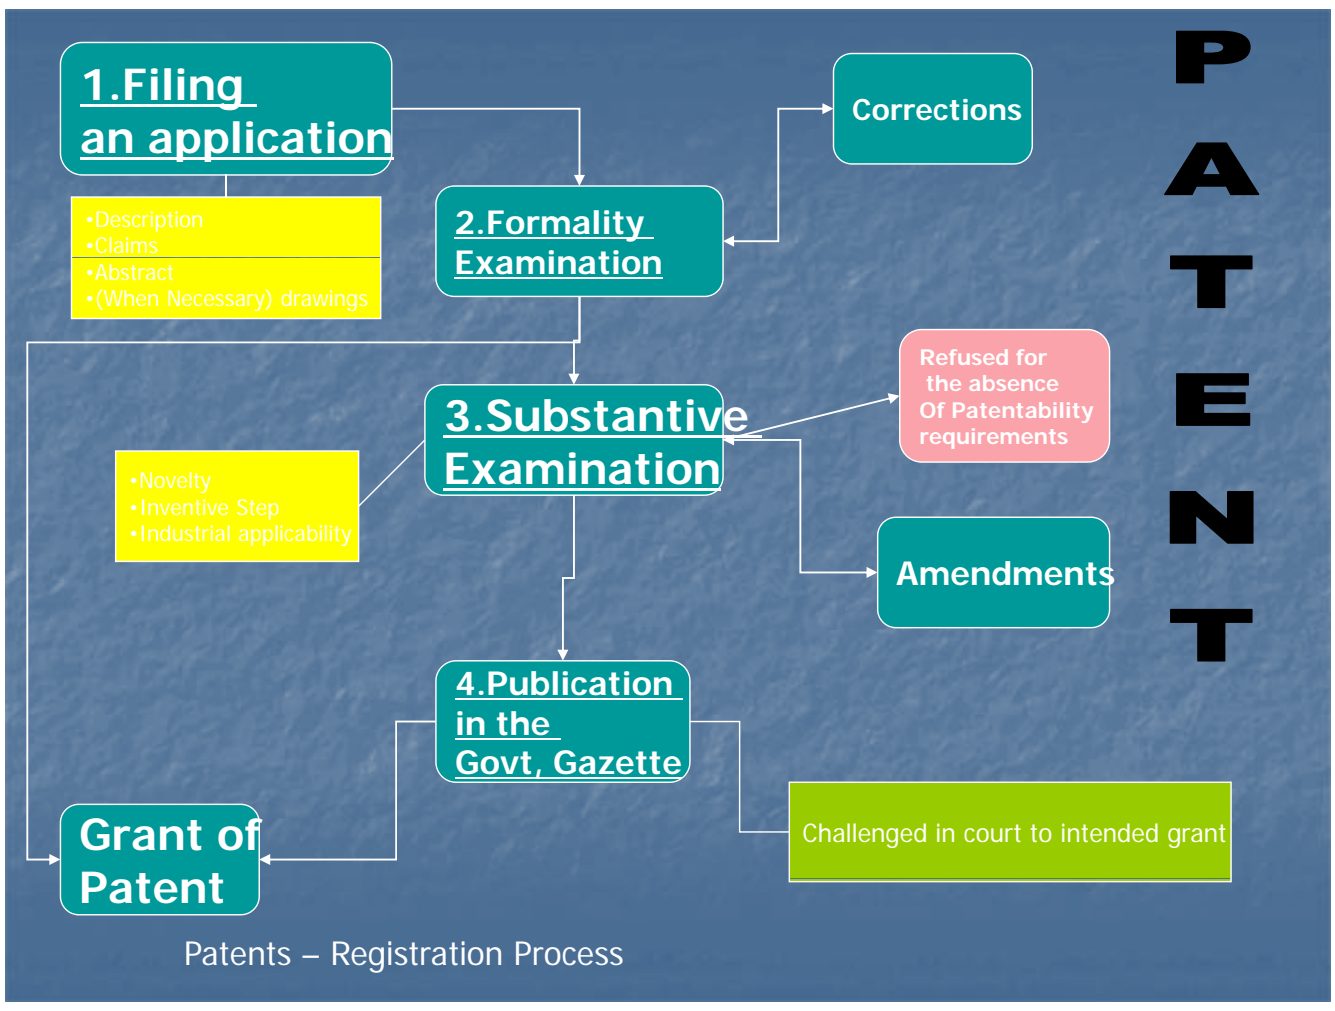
1.Filing an application

•Description
•Claims
•Abstract
•(When Necessary) drawings

2.Formality Examination

Corrections

P
A
T
E
N
T

3.Substantive Examination

•Novelty
•Inventive Step
•Industrial applicability

Refused for the absence Of Patentability requirements

Amendments

4.Publication in the Govt, Gazette

Grant of Patent

Challenged in court to intended grant

Patents – Registration Process